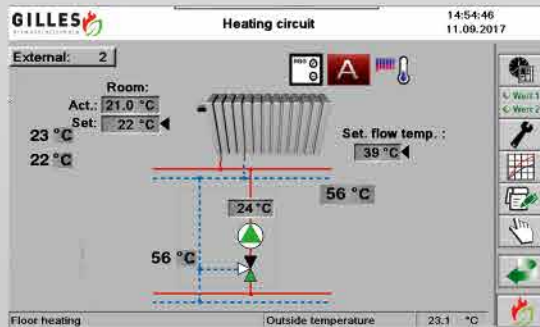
GILLES

Heating circuit

14:54:46
11.09.2017

External: 2

Room:
Act.: 21.0 °C
Set: 22 °C

23 °C
22 °C

A

Set. flow temp. :
39 °C

56 °C

24 °C

56 °C

Wert 1
Wert 2

Floor heating
Outside temperature 23.1 °C